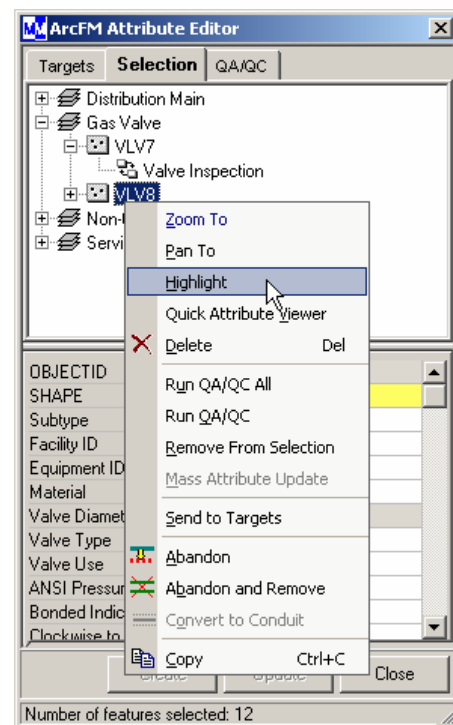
ArcFM Attribute Editor

Targets | Selection | QA/QC

Distribution Main
Gas Valve
VLV7
Valve Inspection
VLV8
Non-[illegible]
Servi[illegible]

Zoom To
Pan To
Highlight
Quick Attribute Viewer
Delete Del
Run QA/QC All
Run QA/QC
Remove From Selection
Mass Attribute Update
Send to Targets
Abandon
Abandon and Remove
Convert to Conduit
Copy Ctrl+C

OBJECTID
SHAPE
Subtype
Facility ID
Equipment ID
Material
Valve Diamet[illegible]
Valve Type
Valve Use
ANSI Pressur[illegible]
Bonded Indic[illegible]
Clockwise to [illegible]

Create
Update
Close

Number of features selected: 12